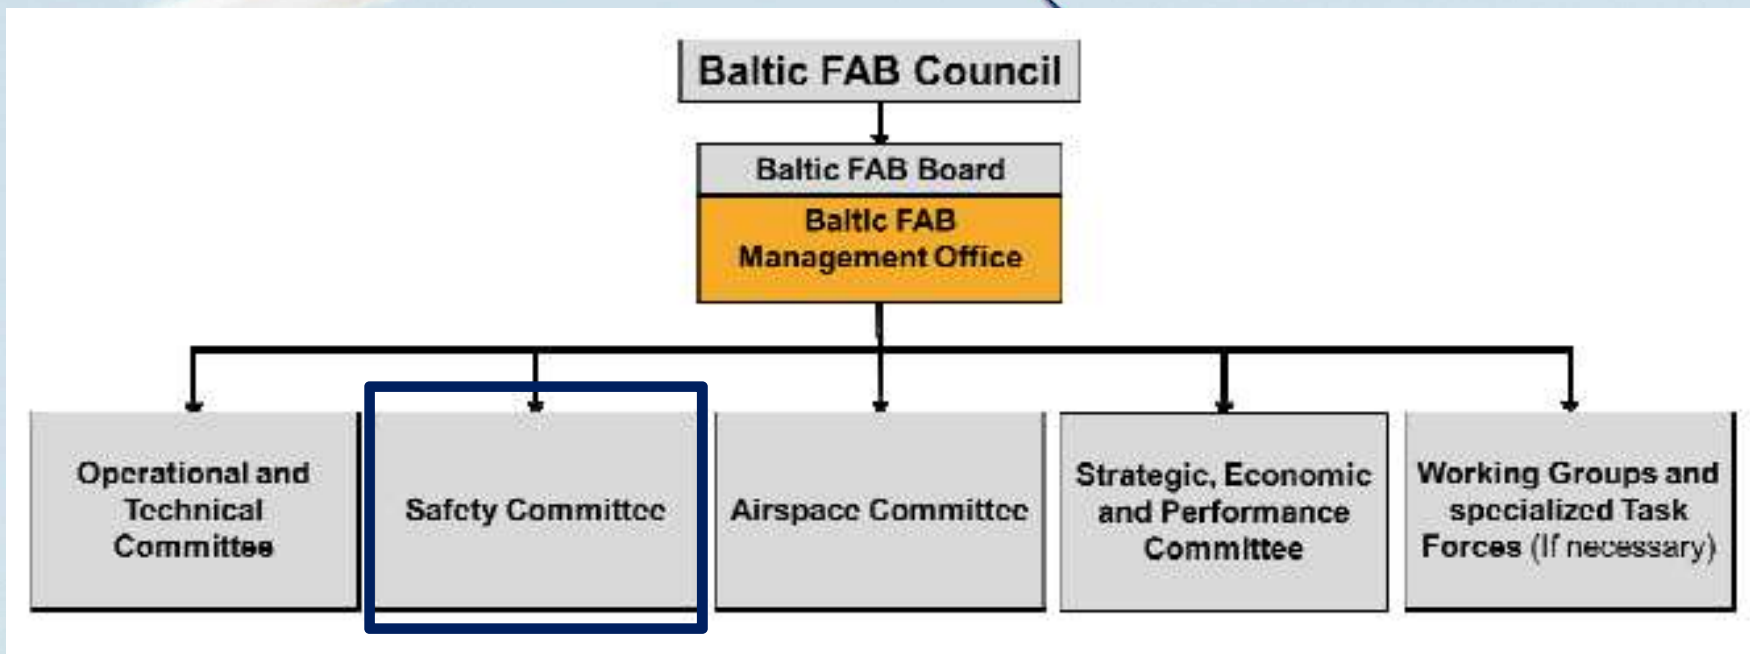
Baltic FAB Council

Baltic FAB Board

Baltic FAB Management Office

Operational and Technical Committee

Safety Committee

Airspace Committee

Strategic, Economic and Performance Committee

Working Groups and specialized Task Forces (If necessary)